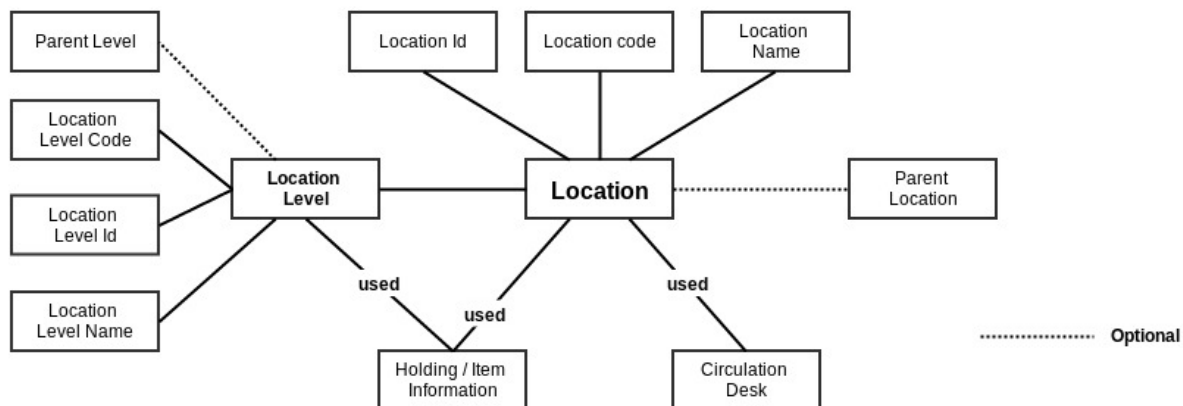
Parent Level

Location Level Code

Location Level Id

Location Level Name

Location Level

Location Id

Location code

Location Name

Location

Parent Location

used

used

used

Holding / Item Information

Circulation Desk

Optional